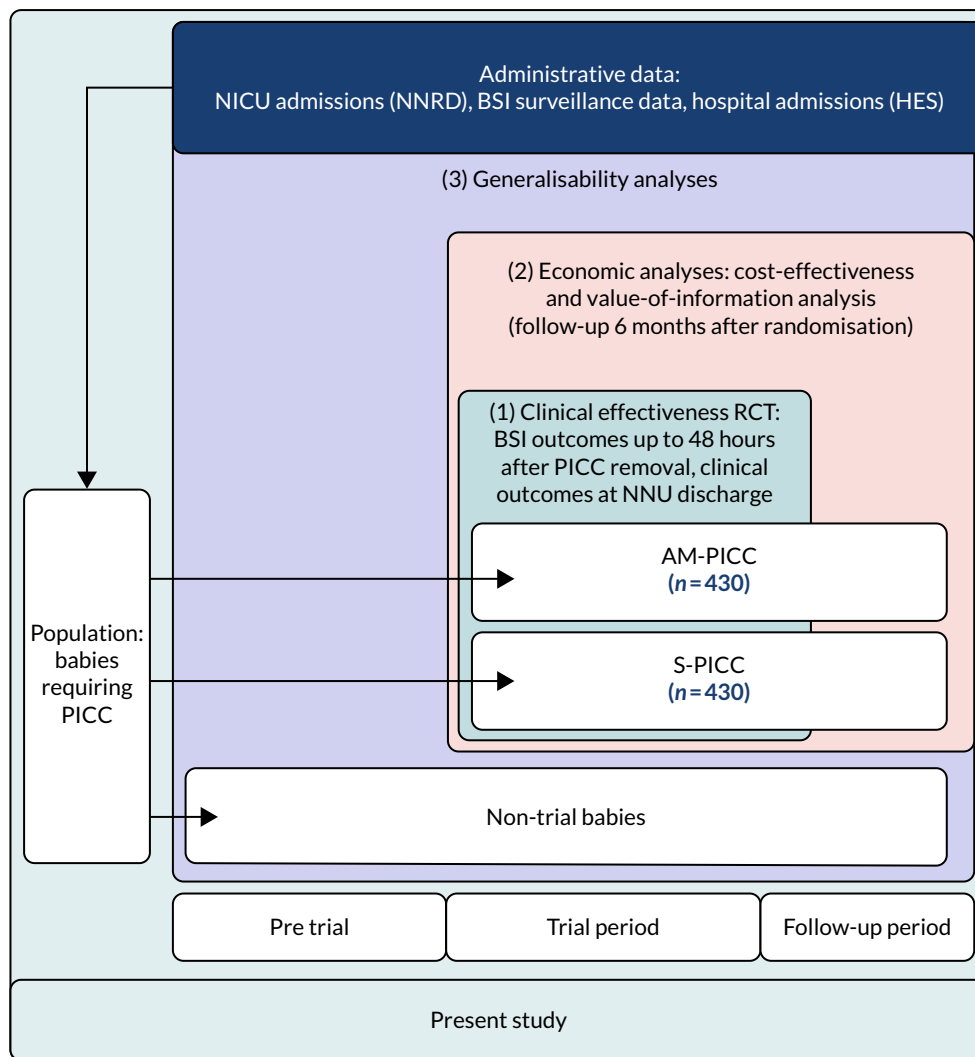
Administrative data:
NICU admissions (NNRD), BSI surveillance data, hospital admissions (HES)

(3) Generalisability analyses

(2) Economic analyses: cost-effectiveness and value-of-information analysis (follow-up 6 months after randomisation)

(1) Clinical effectiveness RCT: BSI outcomes up to 48 hours after PICC removal, clinical outcomes at NNU discharge

Population: babies requiring PICC

AM-PICC
($n = 430$)

S-PICC
($n = 430$)

Non-trial babies

Pre trial

Trial period

Follow-up period

Present study